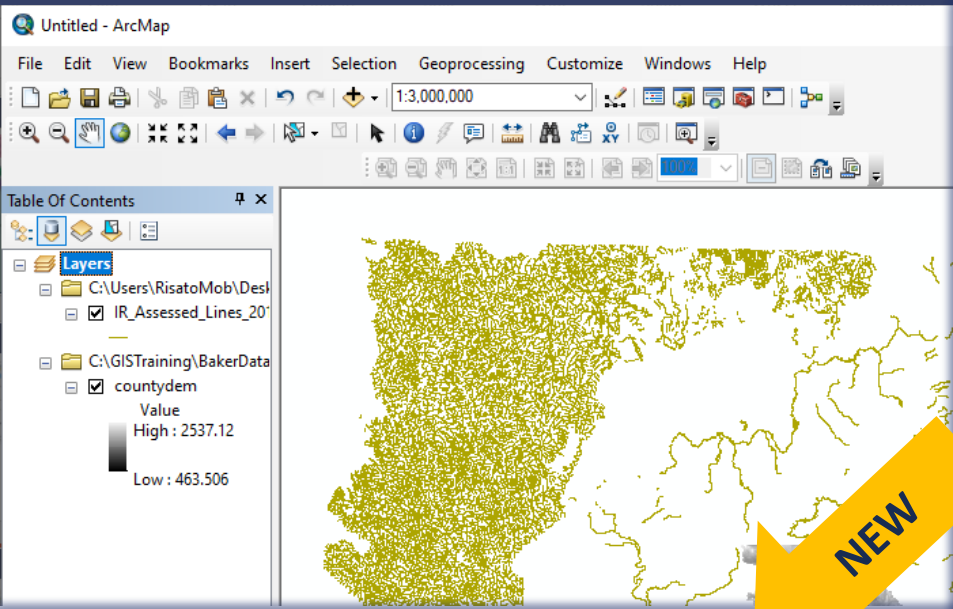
Untitled - ArcMap

File Edit View Bookmarks Insert Selection Geoprocessing Customize Windows Help

1:3,000,000

100%

Table Of Contents

Layers

C:\Users\RisatoMob\Desk

IR_Assessed_Lines_201

C:\GISTraining\BakerData

countydem

Value

High : 2537.12

Low : 463.506

NEW